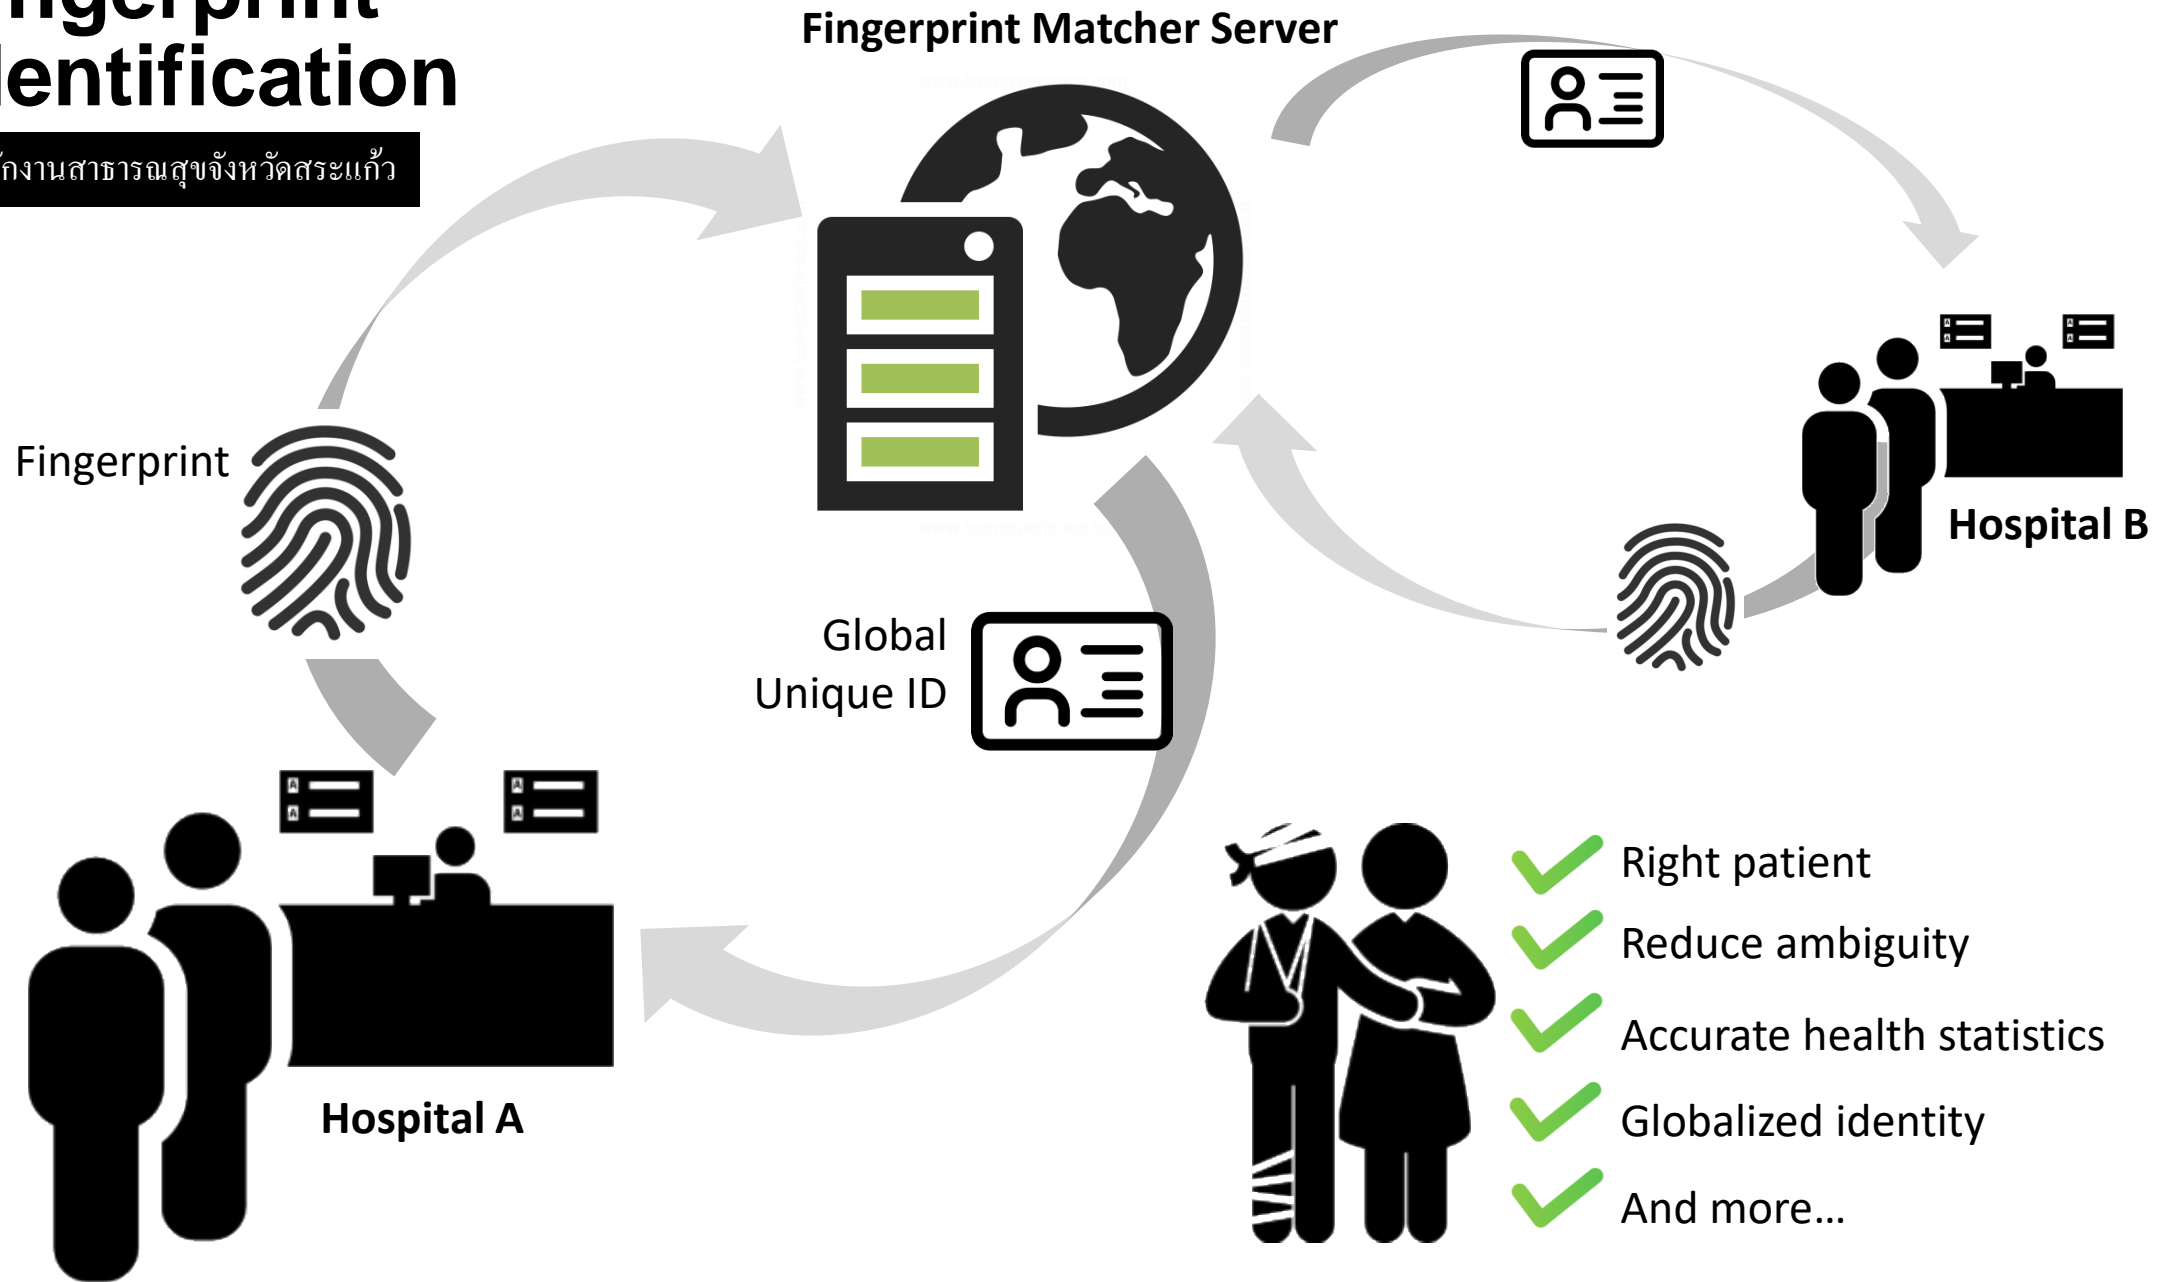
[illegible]ngerprint
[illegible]entification

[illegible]กงานสาธารณสุขจังหวัดสระแก้ว

Fingerprint Matcher Server

Fingerprint

Global Unique ID

Hospital B

Hospital A

Right patient

Reduce ambiguity

Accurate health statistics

Globalized identity

And more…